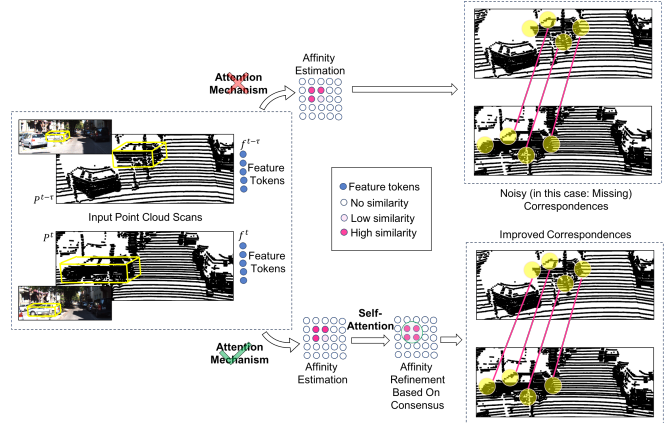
Affinity Estimation

Attention Mechanism

$f^{t-\tau}$

Feature Tokens

$P^{t-\tau}$

Input Point Cloud Scans

$P^{t}$

$f^{t}$

Feature Tokens

Feature tokens
No similarity
Low similarity
High similarity

Noisy (in this case: Missing) Correspondences

Improved Correspondences

Attention Mechanism

Self-Attention

Affinity Estimation

Affinity Refinement Based On Consensus